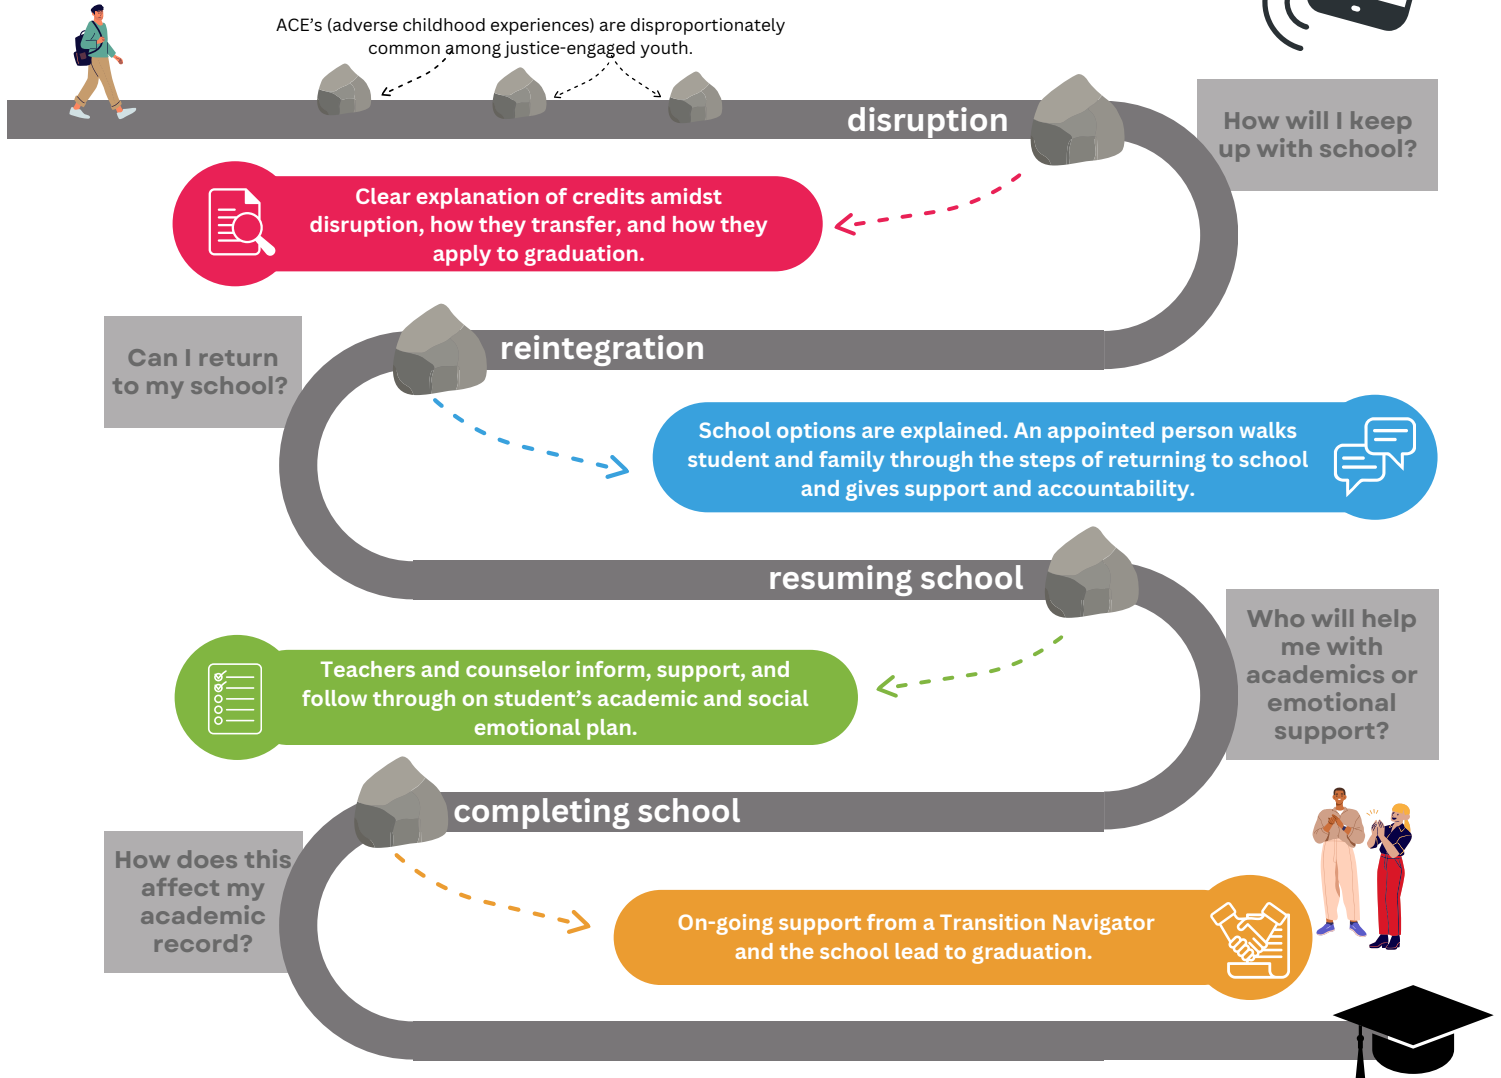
ACE's (adverse childhood experiences) are disproportionately common among justice-engaged youth.

disruption

How will I keep up with school?

Clear explanation of credits amidst disruption, how they transfer, and how they apply to graduation.

Can I return to my school?

reintegration

School options are explained. An appointed person walks student and family through the steps of returning to school and gives support and accountability.

resuming school

Who will help me with academics or emotional support?

Teachers and counselor inform, support, and follow through on student's academic and social emotional plan.

completing school

How does this affect my academic record?

On-going support from a Transition Navigator and the school lead to graduation.